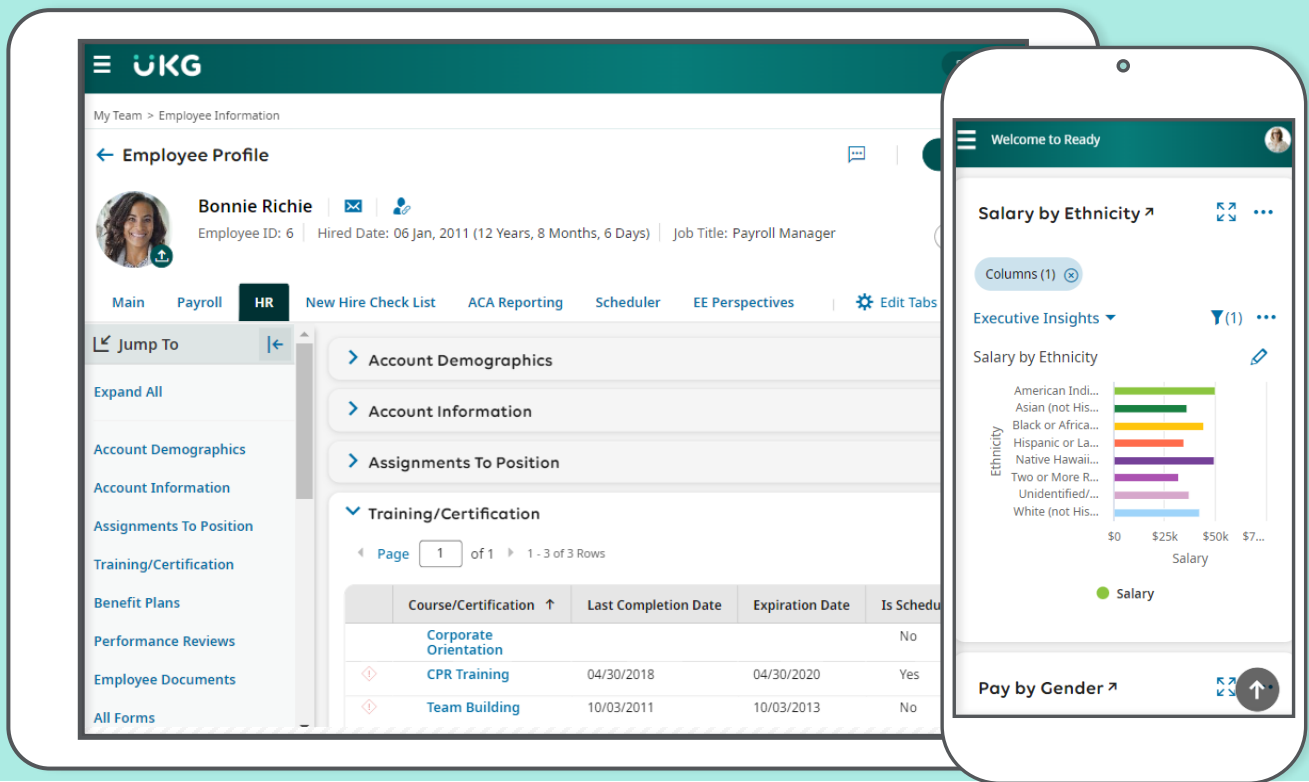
UKG

My Team > Employee Information

Employee Profile

Bonnie Richie

Employee ID: 6 | Hired Date: 06 Jan, 2011 (12 Years, 8 Months, 6 Days) | Job Title: Payroll Manager

Main Payroll HR New Hire Check List ACA Reporting Scheduler EE Perspectives Edit Tabs

Jump To

Expand All

Account Demographics
Account Information
Assignments To Position
Training/Certification
Benefit Plans
Performance Reviews
Employee Documents
All Forms

Account Demographics

Account Information

Assignments To Position

Training/Certification

Page 1 of 1 1 - 3 of 3 Rows

| | Course/Certification ↑ | Last Completion Date | Expiration Date | Is Schedu |
|---|---|---|---|---|
| | Corporate Orientation | | | No |
| | CPR Training | 04/30/2018 | 04/30/2020 | Yes |
| | Team Building | 10/03/2011 | 10/03/2013 | No |

Welcome to Ready

Salary by Ethnicity

Columns (1)

Executive Insights (1)

Salary by Ethnicity

American Indi...
Asian (not His...
Black or Africa...
Hispanic or La...
Native Hawaii...
Two or More R...
Unidentified/...
White (not His...

Ethnicity

$0 $25k $50k $7...

Salary

Salary

Pay by Gender